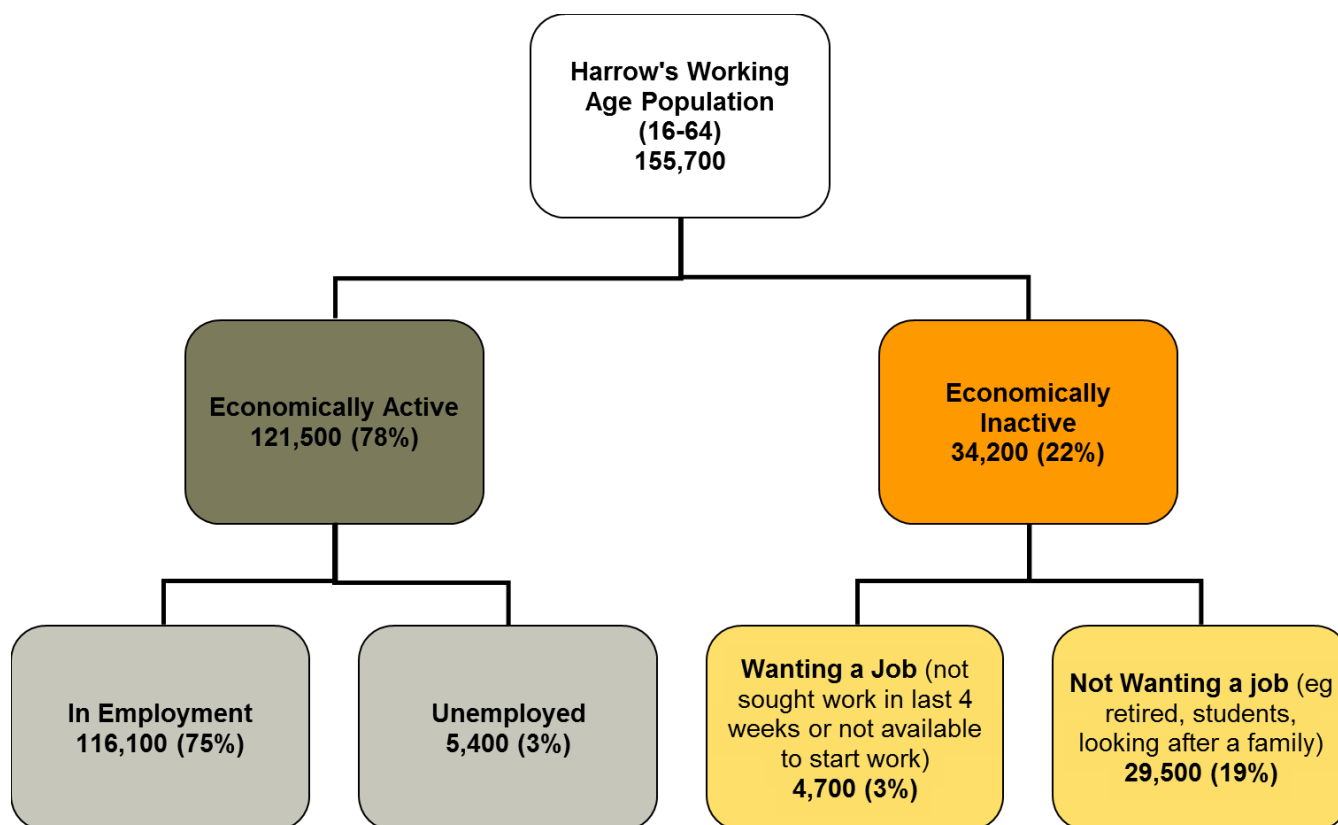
Harrow's Working Age Population (16-64) 155,700

Economically Active 121,500 (78%)

Economically Inactive 34,200 (22%)

In Employment 116,100 (75%)

Unemployed 5,400 (3%)

Wanting a Job (not sought work in last 4 weeks or not available to start work) 4,700 (3%)

Not Wanting a job (eg retired, students, looking after a family) 29,500 (19%)